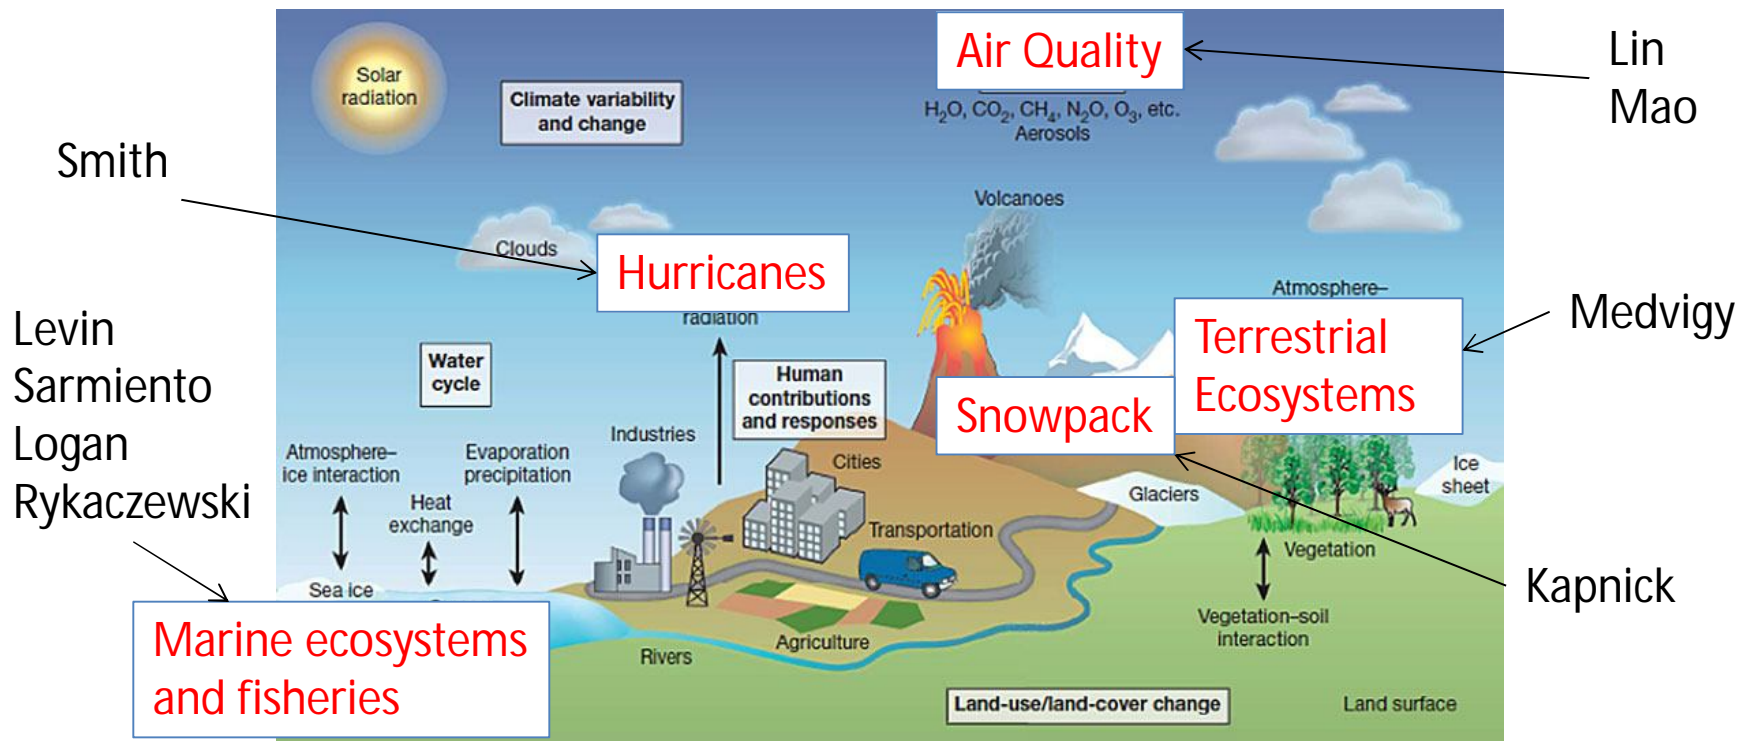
Air Quality

Lin
Mao

Solar radiation

Climate variability and change

$H_2O$, $CO_2$, $CH_4$, $N_2O$, $O_3$, etc.
Aerosols

Smith

Volcanoes

Clouds

Hurricanes

radiation

Atmosphere–

Medvigy

Terrestrial Ecosystems

Levin
Sarmiento
Logan
Rykaczewski

Water cycle

Human contributions and responses

Snowpack

Industries

Atmosphere–ice interaction

Evaporation precipitation

Cities

Ice sheet

Heat exchange

Glaciers

Transportation

Vegetation

Sea ice

Kapnick

Marine ecosystems and fisheries

Agriculture

Vegetation–soil interaction

Rivers

Land-use/land-cover change

Land surface